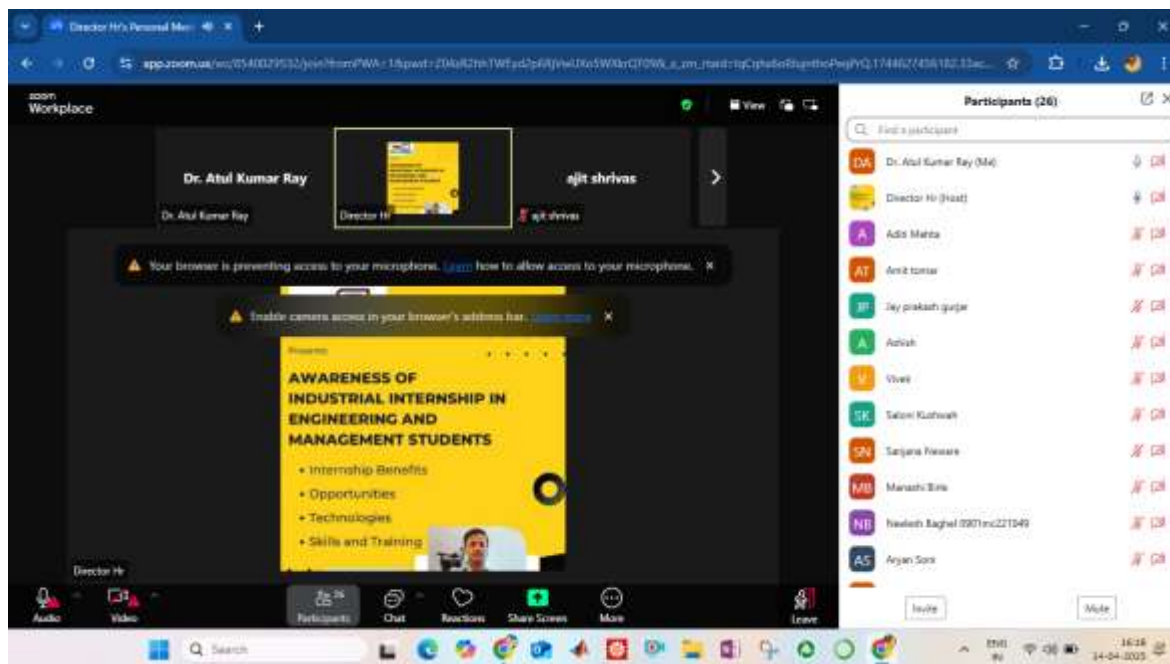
Director Hr's Personal Mee ×
app.zoom.us/wc/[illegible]

zoom Workplace

View

Dr. Atul Kumar Ray
Dr. Atul Kumar Ray
Director Hr
ajit shrivas
ajit shrivas

Your browser is preventing access to your microphone. Learn how to allow access to your microphone. ×

Enable camera access in your browser's address bar. Learn more ×

Presents

AWARENESS OF INDUSTRIAL INTERNSHIP IN ENGINEERING AND MANAGEMENT STUDENTS

• Internship Benefits
• Opportunities
• Technologies
• Skills and Training

Director Hr

Audio Video Participants 26 Chat Reactions Share Screen More Leave

Participants (26)
Find a participant
DA Dr. Atul Kumar Ray (Me)
Director Hr (Host)
A Aditi Mehta
AT Amit tomar
JP Jay prakash gurjar
A Ashish
V Vivek
SK Saloni Kushwah
SN Sanjana Neware
MB Manashi Birle
NB Neelesh Baghel 0901mc221049
AS Aryan Soni

Invite Mute

Search

ENG IN 16:16 14-04-2025